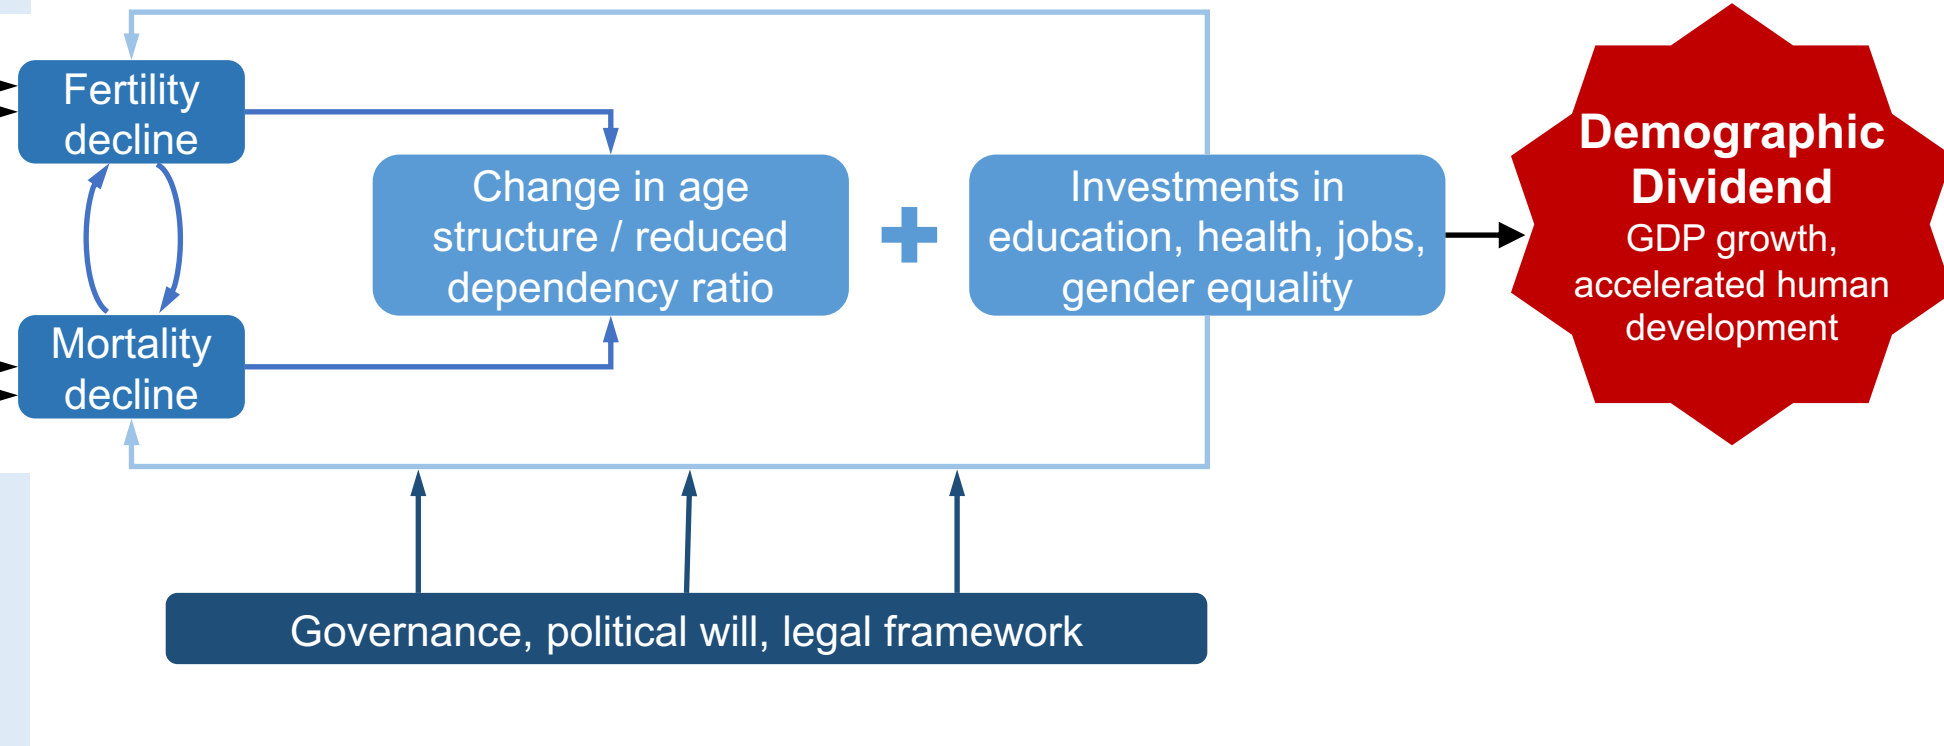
Fertility decline

Mortality decline

Change in age structure / reduced dependency ratio

Investments in education, health, jobs, gender equality

Demographic Dividend
GDP growth, accelerated human development

Governance, political will, legal framework